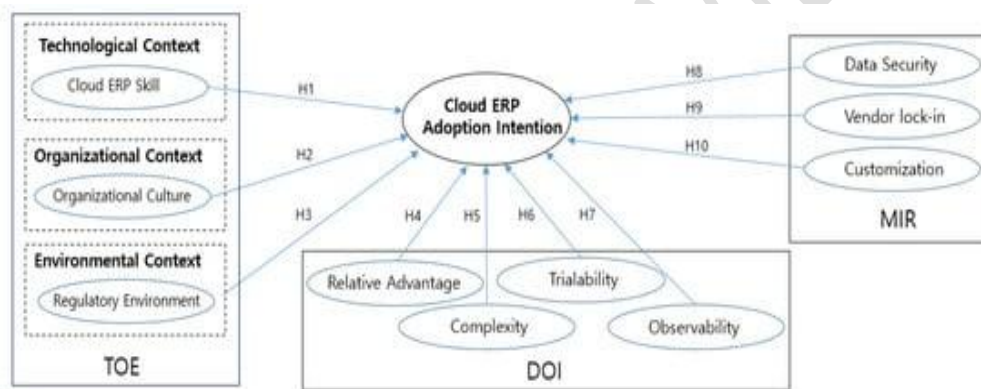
Technological Context

Cloud ERP Skill

Organizational Context

Organizational Culture

Environmental Context

Regulatory Environment

TOE

H1

H2

H3

Cloud ERP Adoption Intention

H4

H5

H6

H7

Relative Advantage

Trialability

Complexity

Observability

DOI

H8

H9

H10

Data Security

Vendor lock-in

Customization

MIR